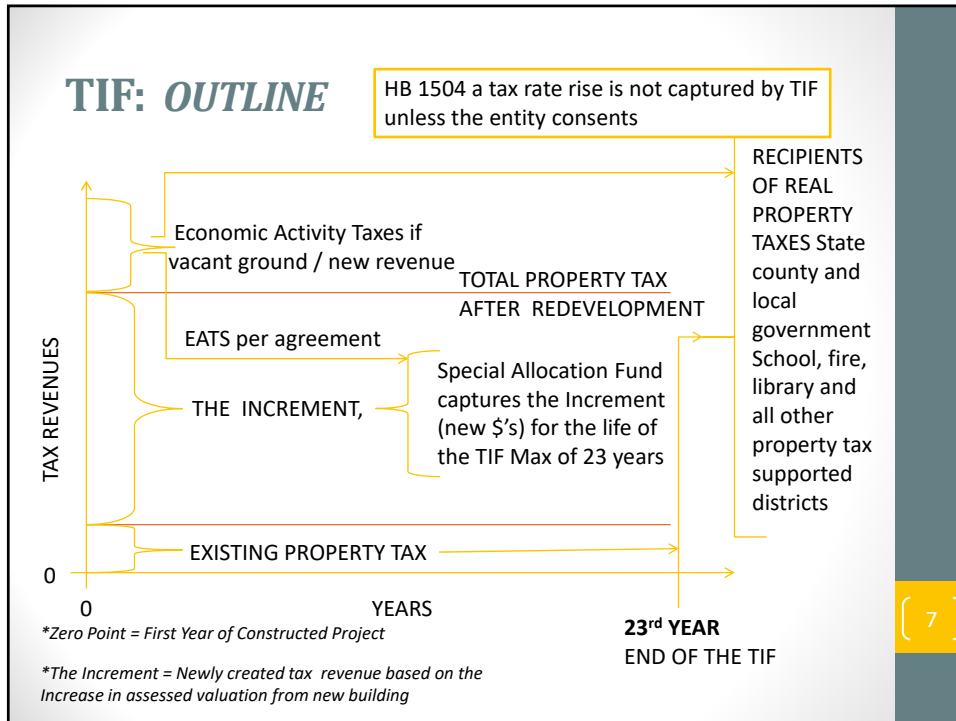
TIF: *OUTLINE*

HB 1504 a tax rate rise is not captured by TIF unless the entity consents

RECIPIENTS OF REAL PROPERTY TAXES State county and local government School, fire, library and all other property tax supported districts

Economic Activity Taxes if vacant ground / new revenue

TOTAL PROPERTY TAX AFTER REDEVELOPMENT

EATS per agreement

TAX REVENUES

THE INCREMENT,

Special Allocation Fund captures the Increment (new $'s) for the life of the TIF Max of 23 years

EXISTING PROPERTY TAX

0

0

YEARS

*Zero Point = First Year of Constructed Project*

**23rd YEAR**
END OF THE TIF

*\*The Increment = Newly created tax revenue based on the Increase in assessed valuation from new building*

7